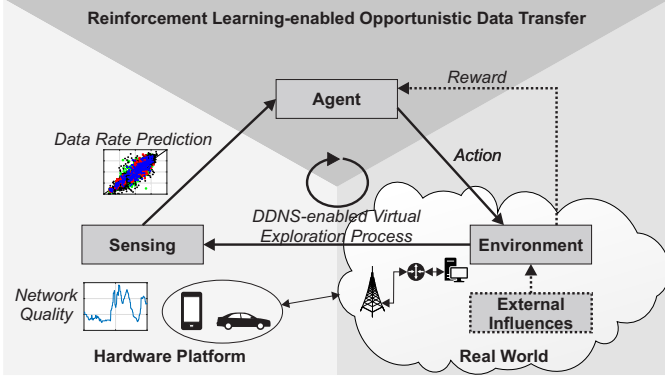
Reinforcement Learning-enabled Opportunistic Data Transfer

Reward

Agent

Data Rate Prediction

Action

DDNS-enabled Virtual Exploration Process

Sensing

Environment

Network Quality

External Influences

Hardware Platform

Real World